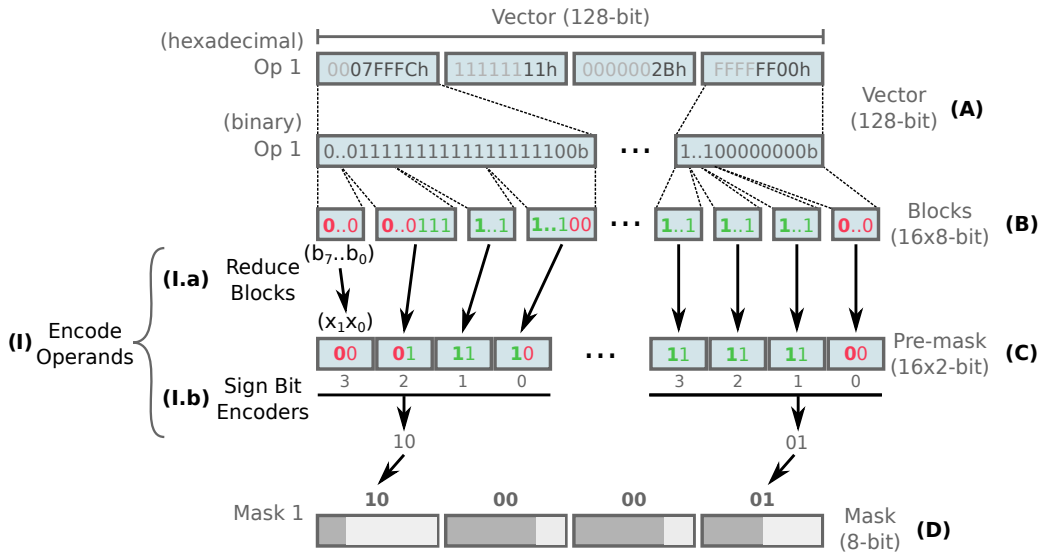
Vector (128-bit)

(hexadecimal)
Op 1

0007FFFCh
1111111h
0000002Bh
FFFFFF00h

Vector
(128-bit)
(A)

(binary)
Op 1

0..011111111111111111100b
...
1..100000000b

0..0
0..0111
1..1
1..100
...
1..1
1..1
1..1
0..0

Blocks
(16x8-bit)
(B)

(I.a)
Reduce Blocks
$(b_7..b_0)$

(I)
Encode Operands

$(x_1x_0)$

00
01
11
10
...
11
11
11
00

Pre-mask
(16x2-bit)
(C)

3 2 1 0
3 2 1 0

(I.b)
Sign Bit Encoders

10
01

Mask 1

10
00
00
01

Mask
(8-bit)
(D)